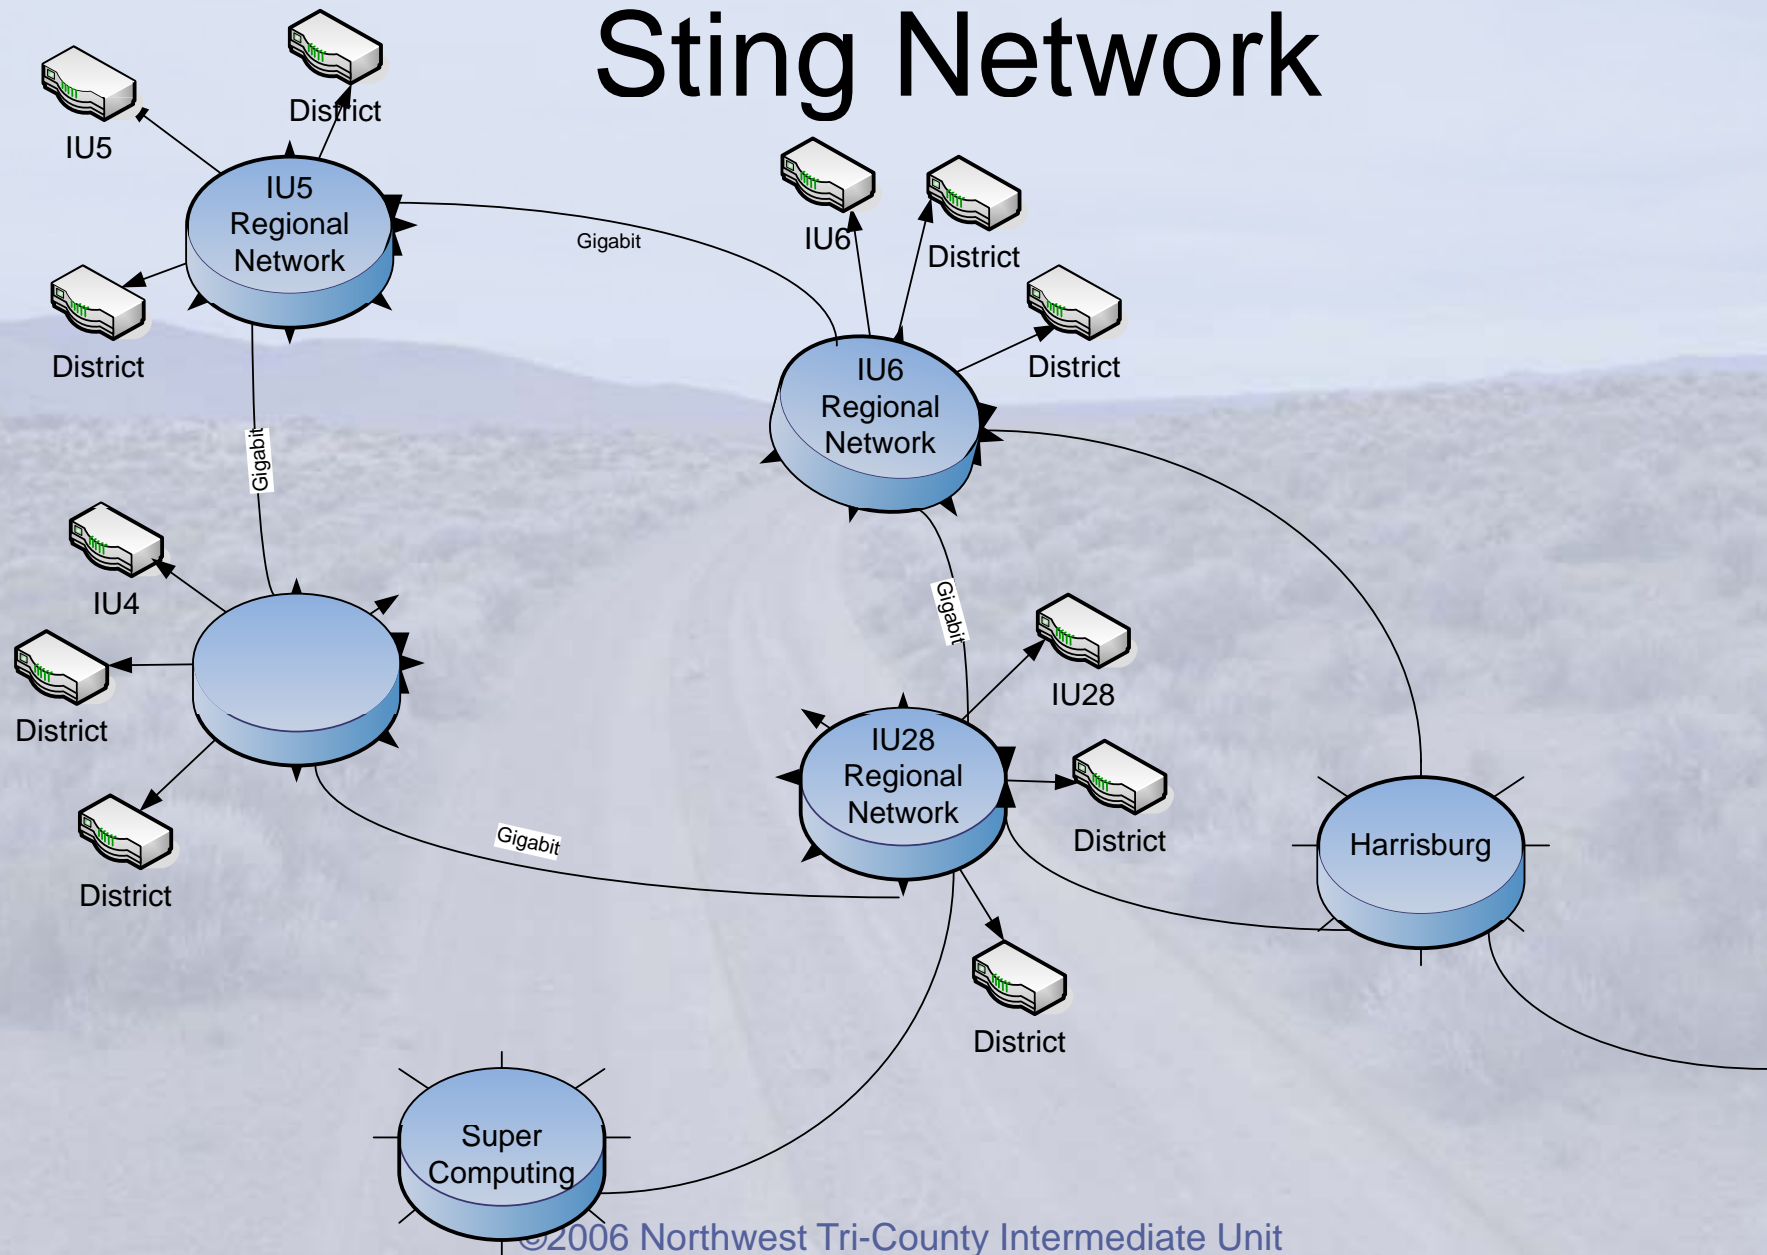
Sting Network

IU5

District

IU5 Regional Network

Gigabit

IU6

District

District

District

IU6 Regional Network

Gigabit

IU4

District

District

Gigabit

IU28

IU28 Regional Network

District

Harrisburg

Gigabit

District

Super Computing

©2006 Northwest Tri-County Intermediate Unit